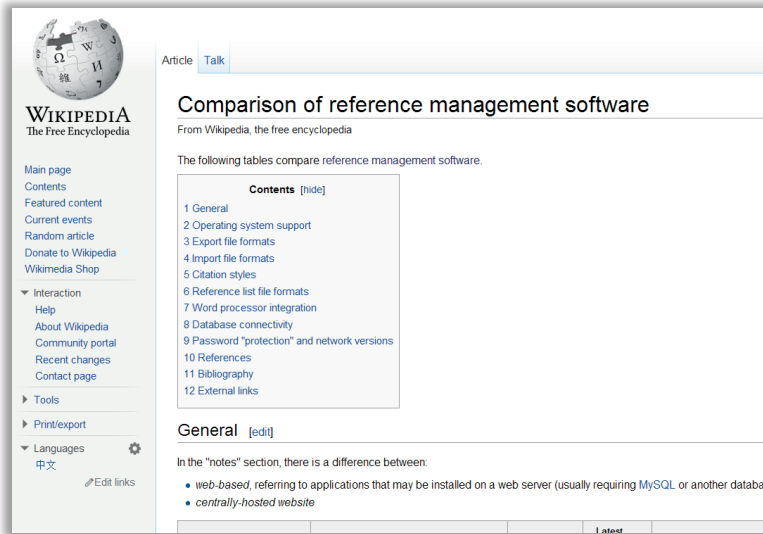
WIKIPEDIA
The Free Encyclopedia

Main page
Contents
Featured content
Current events
Random article
Donate to Wikipedia
Wikimedia Shop

Interaction
Help
About Wikipedia
Community portal
Recent changes
Contact page

Tools

Print/export

Languages
中文
Edit links

Article Talk

Comparison of reference management software

From Wikipedia, the free encyclopedia

The following tables compare reference management software.

Contents [hide]
1 General
2 Operating system support
3 Export file formats
4 Import file formats
5 Citation styles
6 Reference list file formats
7 Word processor integration
8 Database connectivity
9 Password "protection" and network versions
10 References
11 Bibliography
12 External links

General [edit]

In the "notes" section, there is a difference between:

- web-based, referring to applications that may be installed on a web server (usually requiring MySQL or another databa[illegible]
- centrally-hosted website

Latest